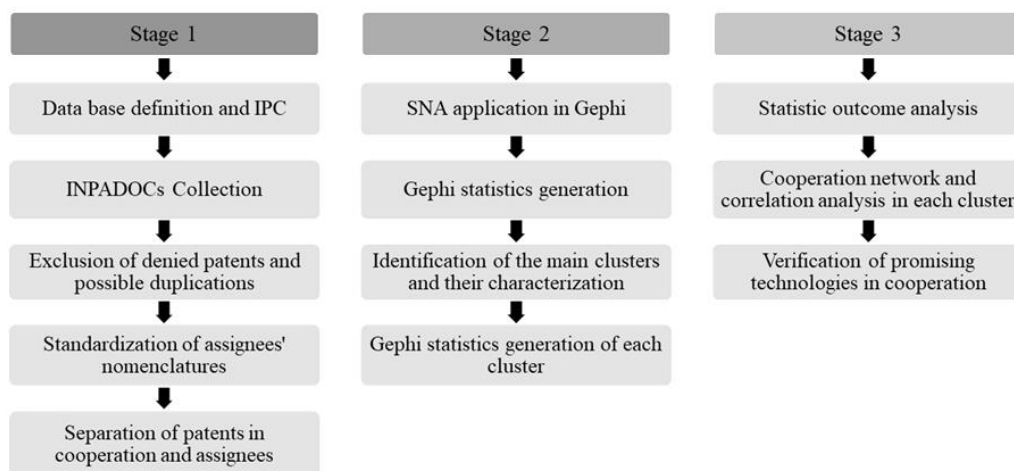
Stage 1

Data base definition and IPC

INPADOCs Collection

Exclusion of denied patents and possible duplications

Standardization of assignees' nomenclatures

Separation of patents in cooperation and assignees

Stage 2

SNA application in Gephi

Gephi statistics generation

Identification of the main clusters and their characterization

Gephi statistics generation of each cluster

Stage 3

Statistic outcome analysis

Cooperation network and correlation analysis in each cluster

Verification of promising technologies in cooperation